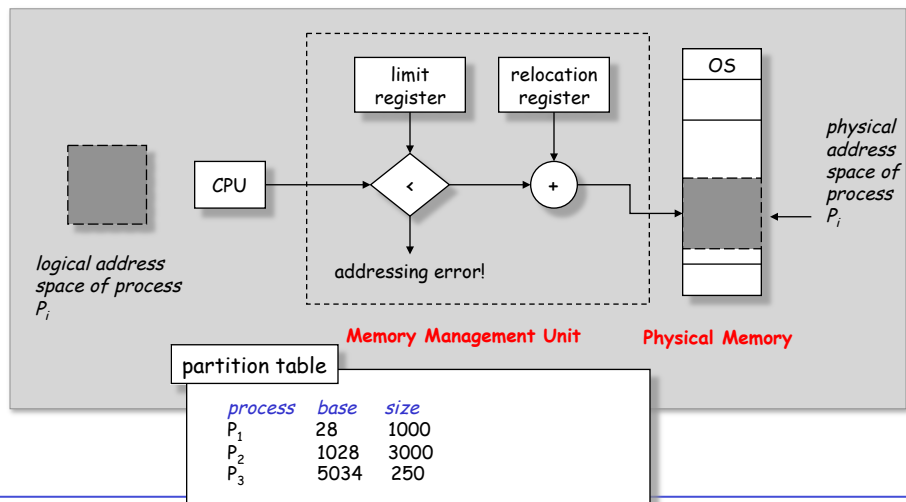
limit register

relocation register

OS

physical address space of process $P_i$

CPU

<

+

logical address space of process $P_i$

addressing error!

Memory Management Unit

Physical Memory

partition table

| process | base | size |
|---|---|---|
| $P_1$ | 28 | 1000 |
| $P_2$ | 1028 | 3000 |
| $P_3$ | 5034 | 250 |